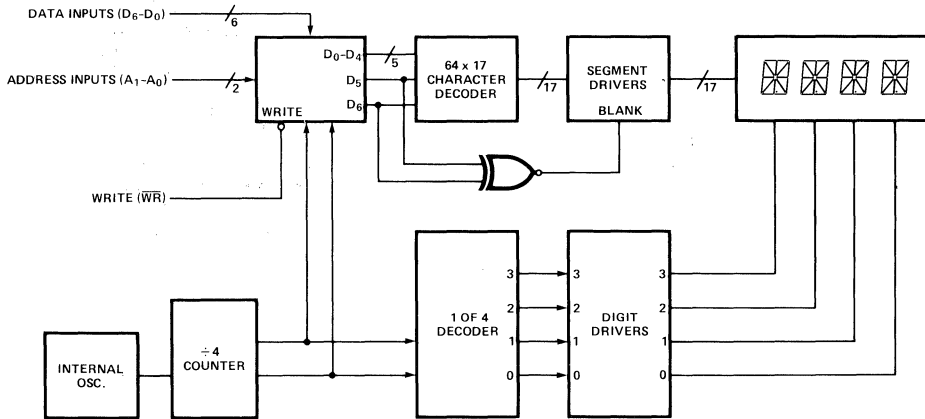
DATA INPUTS ($D_6$-$D_0$)

6

ADDRESS INPUTS ($A_1$-$A_0$)

2

$D_0$-$D_4$

5

$D_5$

$D_6$

WRITE

64 x 17 CHARACTER DECODER

17

SEGMENT DRIVERS

BLANK

17

WRITE ($\overline{WR}$)

INTERNAL OSC.

$\div$4 COUNTER

1 OF 4 DECODER

3

2

1

0

3

2

1

0

DIGIT DRIVERS

3

2

1

0